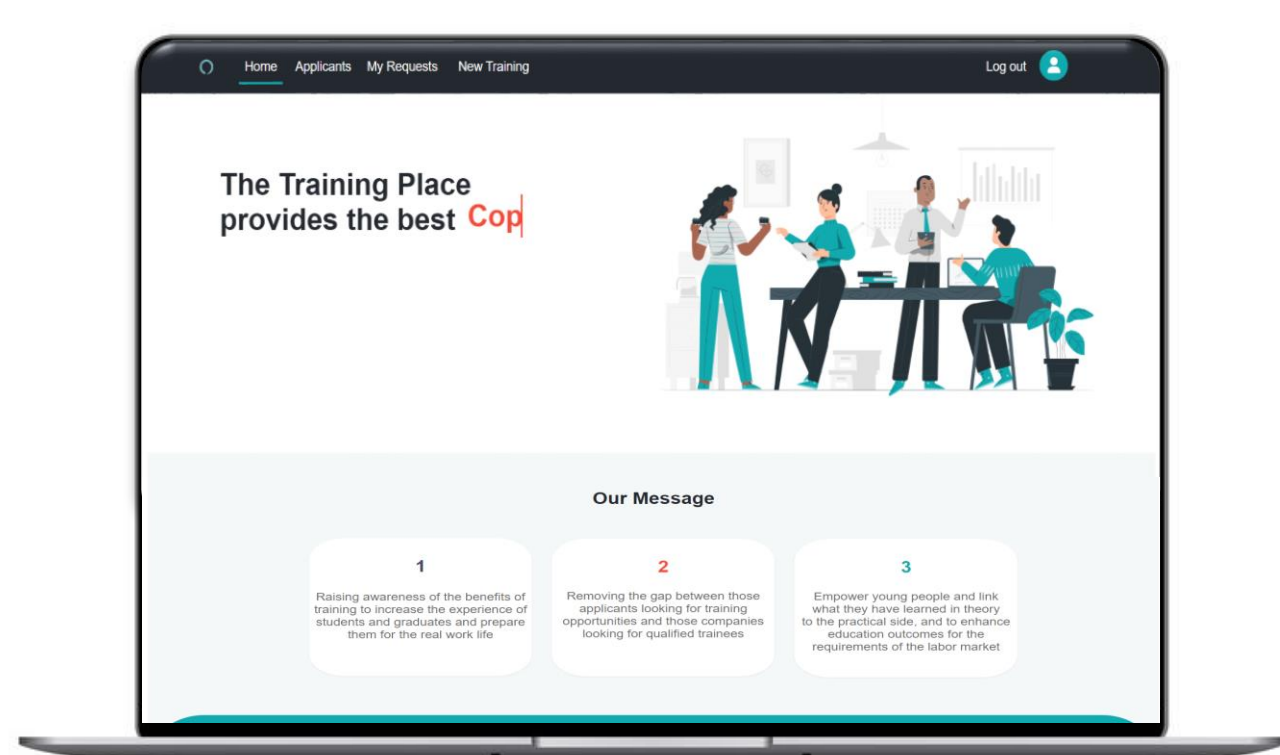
Home Applicants My Requests New Training

Log out

The Training Place provides the best Cop

Our Message

1

Raising awareness of the benefits of training to increase the experience of students and graduates and prepare them for the real work life

2

Removing the gap between those applicants looking for training opportunities and those companies looking for qualified trainees

3

Empower young people and link what they have learned in theory to the practical side, and to enhance education outcomes for the requirements of the labor market